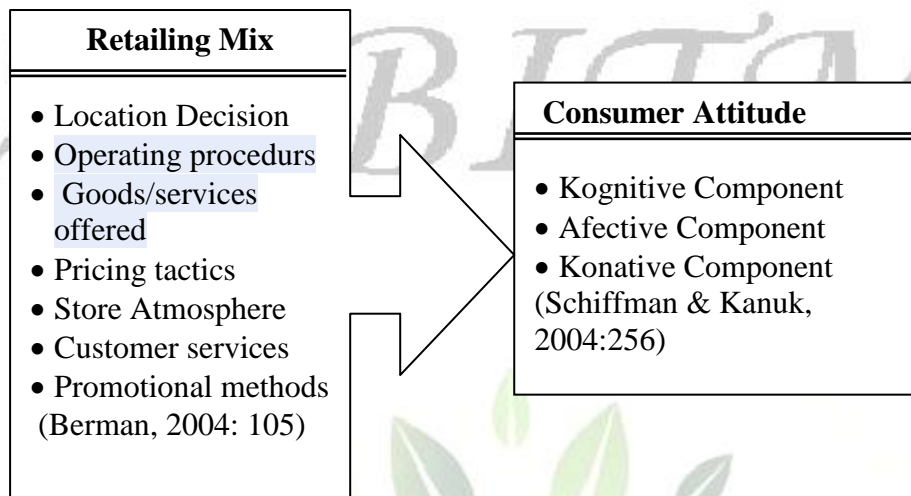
Retailing Mix

- Location Decision
- Operating procedurs
- Goods/services offered
- Pricing tactics
- Store Atmosphere
- Customer services
- Promotional methods

(Berman, 2004: 105)

Consumer Attitude

- Kognitive Component
- Afective Component
- Konative Component

(Schiffman & Kanuk, 2004:256)